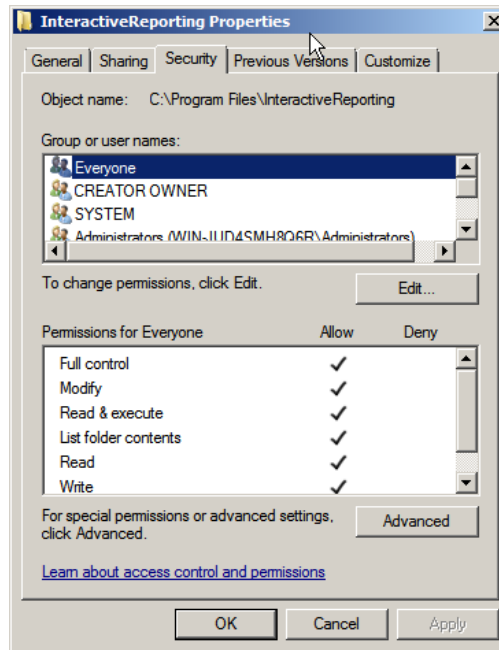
InteractiveReporting Properties

General | Sharing | Security | Previous Versions | Customize

Object name: C:\Program Files\InteractiveReporting

Group or user names:

Everyone
CREATOR OWNER
SYSTEM
Administrators (WIN-JUD4SMH8Q6B\Administrators)

To change permissions, click Edit.

Edit...

| Permissions for Everyone | Allow | Deny |
|---|---|---|
| Full control | ✓ | |
| Modify | ✓ | |
| Read & execute | ✓ | |
| List folder contents | ✓ | |
| Read | ✓ | |
| Write | ✓ | |

For special permissions or advanced settings, click Advanced.

Advanced

Learn about access control and permissions

OK Cancel Apply